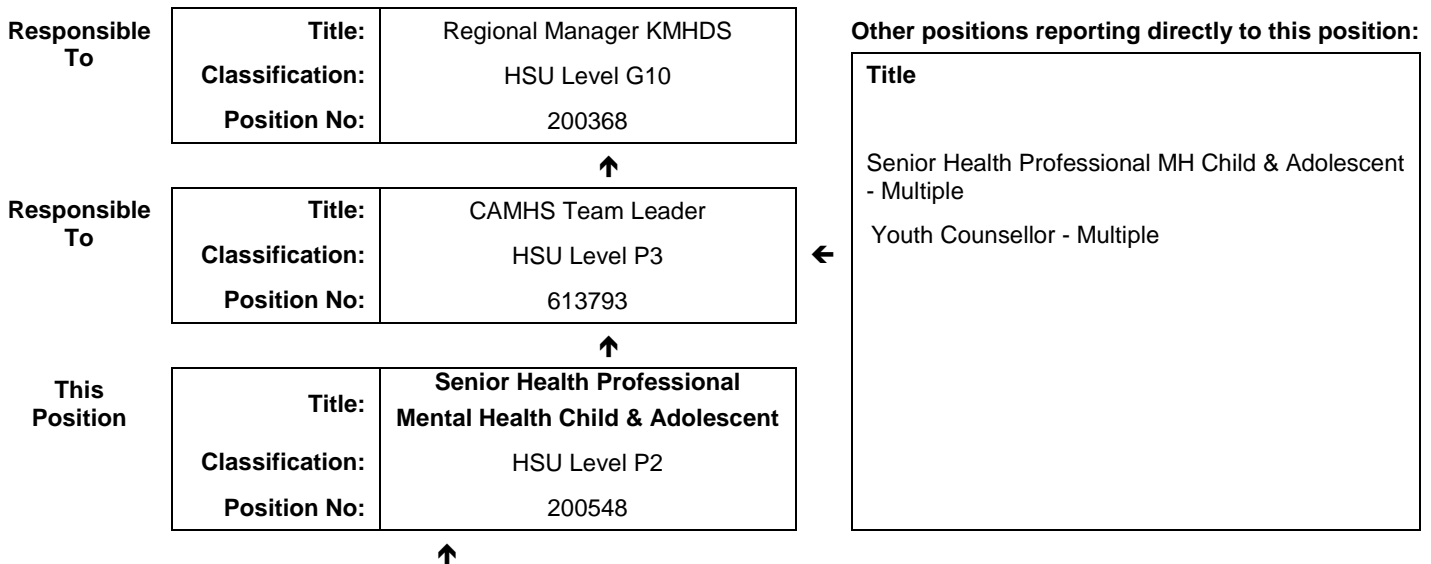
Responsible To

| Title: | Regional Manager KMHDS |
|---|---|
| Classification: | HSU Level G10 |
| Position No: | 200368 |

Responsible To

| Title: | CAMHS Team Leader |
|---|---|
| Classification: | HSU Level P3 |
| Position No: | 613793 |

This Position

| Title: | Senior Health Professional Mental Health Child & Adolescent |
|---|---|
| Classification: | HSU Level P2 |
| Position No: | 200548 |

Other positions reporting directly to this position:

Title

Senior Health Professional MH Child & Adolescent - Multiple

Youth Counsellor - Multiple